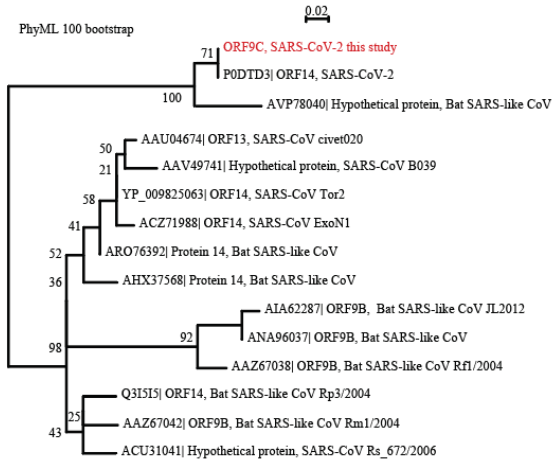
PhyML 100 bootstrap

0.02

71 ORF9C, SARS-CoV-2 this study

P0DTD3| ORF14, SARS-CoV-2

100 AVP78040| Hypothetical protein, Bat SARS-like CoV

50 AAU04674| ORF13, SARS-CoV civet020

21 AAV49741| Hypothetical protein, SARS-CoV B039

58 YP_009825063| ORF14, SARS-CoV Tor2

ACZ71988| ORF14, SARS-CoV ExoN1

41 ARO76392| Protein 14, Bat SARS-like CoV

52

36 AHX37568| Protein 14, Bat SARS-like CoV

AIA62287| ORF9B, Bat SARS-like CoV JL2012

92 ANA96037| ORF9B, Bat SARS-like CoV

98 AAZ67038| ORF9B, Bat SARS-like CoV Rf1/2004

Q3I5I5| ORF14, Bat SARS-like CoV Rp3/2004

25 AAZ67042| ORF9B, Bat SARS-like CoV Rm1/2004

43 ACU31041| Hypothetical protein, SARS-CoV Rs_672/2006